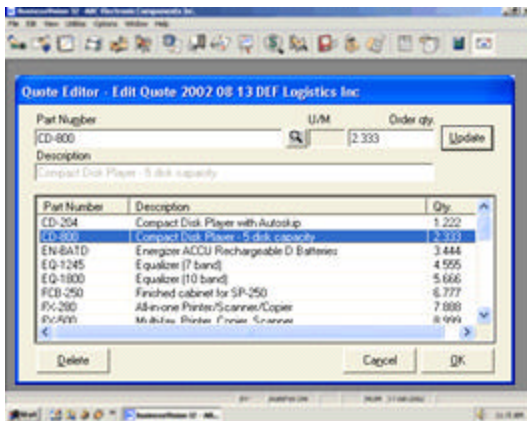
Quote Editor - Edit Quote 2002 08 13 DEF Logistics Inc

Part Number
CD-800
U/M
Order qty.
2.333
Update
Description
Compact Disk Player - 5 disk capacity

| Part Number | Description | Qty. |
|---|---|---|
| CD-204 | Compact Disk Player with Autoskip | 1.222 |
| CD-800 | Compact Disk Player - 5 disk capacity | 2.333 |
| EN-BATD | Energizer ACCU Rechargeable D Batteries | 3.444 |
| EQ-1245 | Equalizer (7 band) | 4.555 |
| EQ-1800 | Equalizer (10 band) | 5.666 |
| FCB-250 | Finished cabinet for SP-250 | 6.777 |
| FX-280 | All-in-one Printer/Scanner/Copier | 7.888 |
| FX-500 | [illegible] | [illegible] |

Delete
Cancel
OK